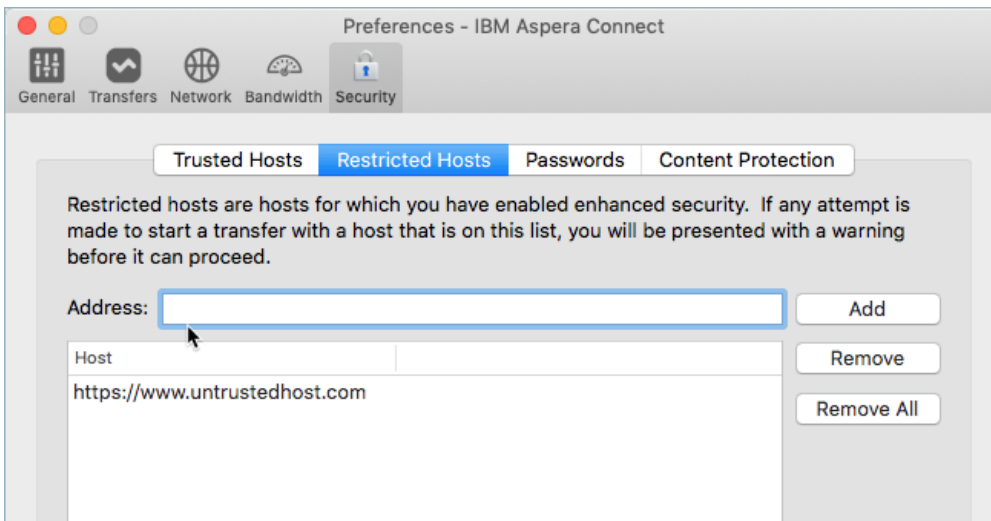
Preferences - IBM Aspera Connect

General Transfers Network Bandwidth Security

Trusted Hosts Restricted Hosts Passwords Content Protection

Restricted hosts are hosts for which you have enabled enhanced security. If any attempt is made to start a transfer with a host that is on this list, you will be presented with a warning before it can proceed.

Address:

Add

Host

https://www.untrustedhost.com

Remove

Remove All